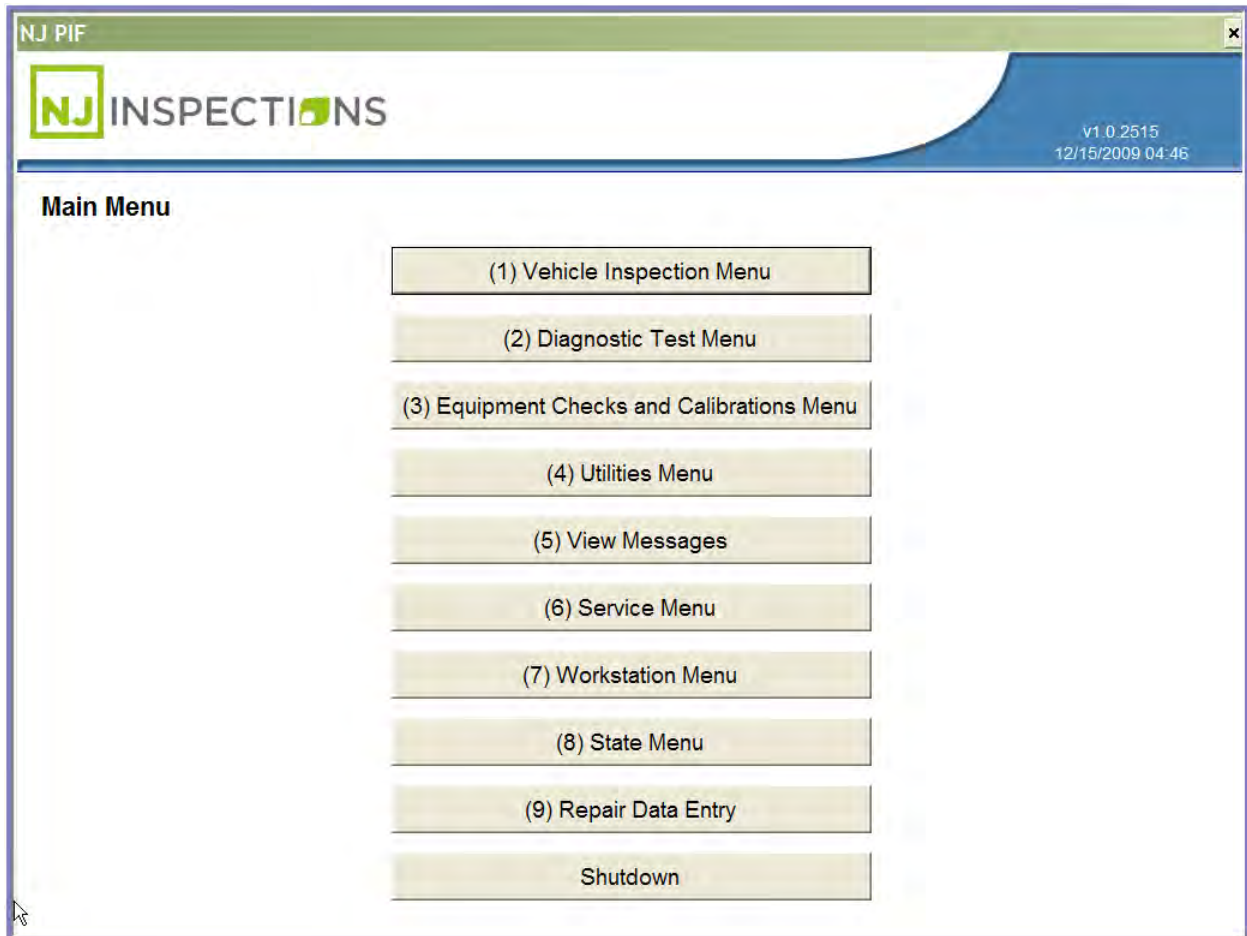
NJ PIF

×

NJ INSPECTIONS

v1.0.2515
12/15/2009 04:46

Main Menu

(1) Vehicle Inspection Menu

(2) Diagnostic Test Menu

(3) Equipment Checks and Calibrations Menu

(4) Utilities Menu

(5) View Messages

(6) Service Menu

(7) Workstation Menu

(8) State Menu

(9) Repair Data Entry

Shutdown